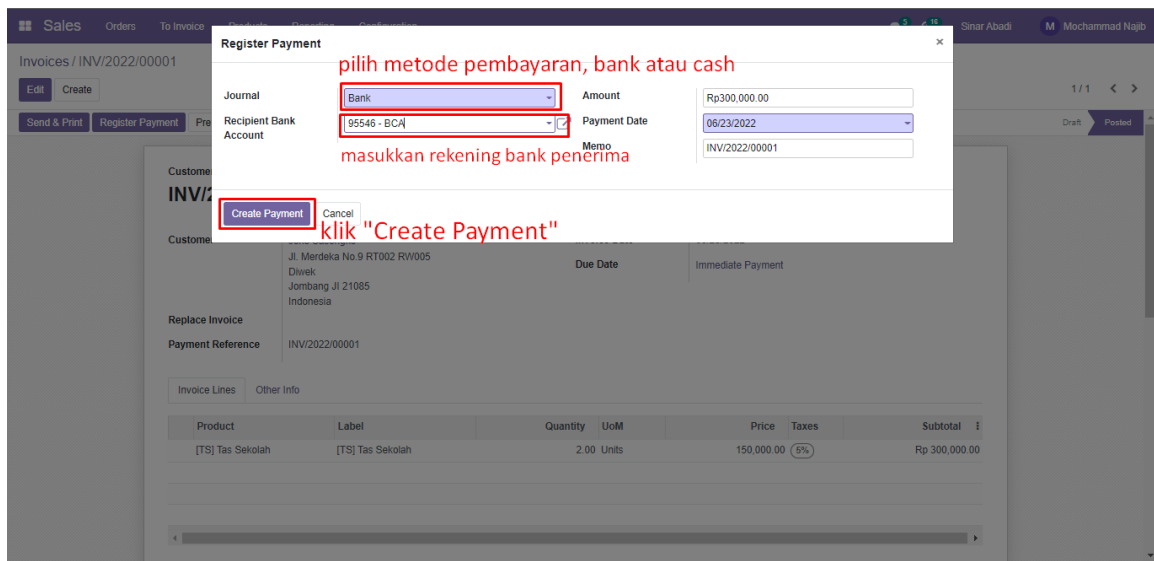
Sales Orders To Invoice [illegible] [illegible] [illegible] 5 16 Sinar Abadi M Mochammad Najib

Invoices / INV/2022/00001

Edit Create

1/1

Send & Print Register Payment Pre

Draft Posted

Register Payment ×

pilih metode pembayaran, bank atau cash

Journal Bank

Amount Rp300,000.00

Recipient Bank Account 95546 - BCA

Payment Date 06/23/2022

masukkan rekening bank penerima

Memo INV/2022/00001

Create Payment Cancel

klik "Create Payment"

Customer

INV/2

Customer

Jl. Merdeka No.9 RT002 RW005
Diwek
Jombang JI 21085
Indonesia

Due Date Immediate Payment

Replace Invoice

Payment Reference INV/2022/00001

Invoice Lines Other Info

| Product | Label | Quantity | UoM | Price | Taxes | Subtotal |
|---|---|---|---|---|---|---|
| [TS] Tas Sekolah | [TS] Tas Sekolah | 2.00 | Units | 150,000.00 | 6% | Rp 300,000.00 |